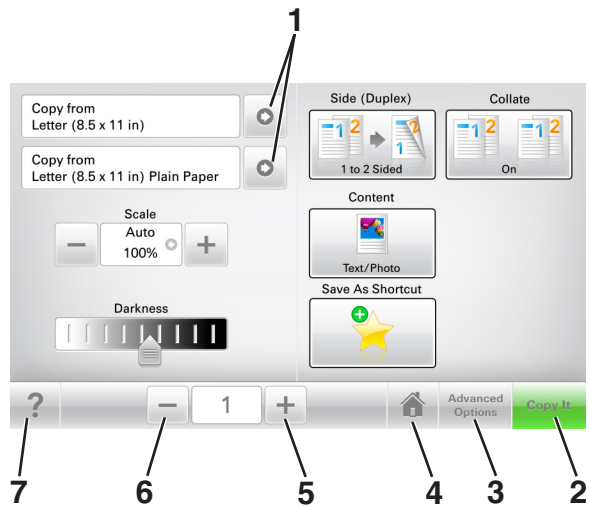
1

Copy from
Letter (8.5 x 11 in)

Copy from
Letter (8.5 x 11 in) Plain Paper

Scale
Auto
100%

Darkness

Side (Duplex)
1 2 1 2
1 to 2 Sided

Collate
1 2 1 2
On

Content
Text/Photo

Save As Shortcut

?
1
Advanced Options
Copy It

7 6 5 4 3 2